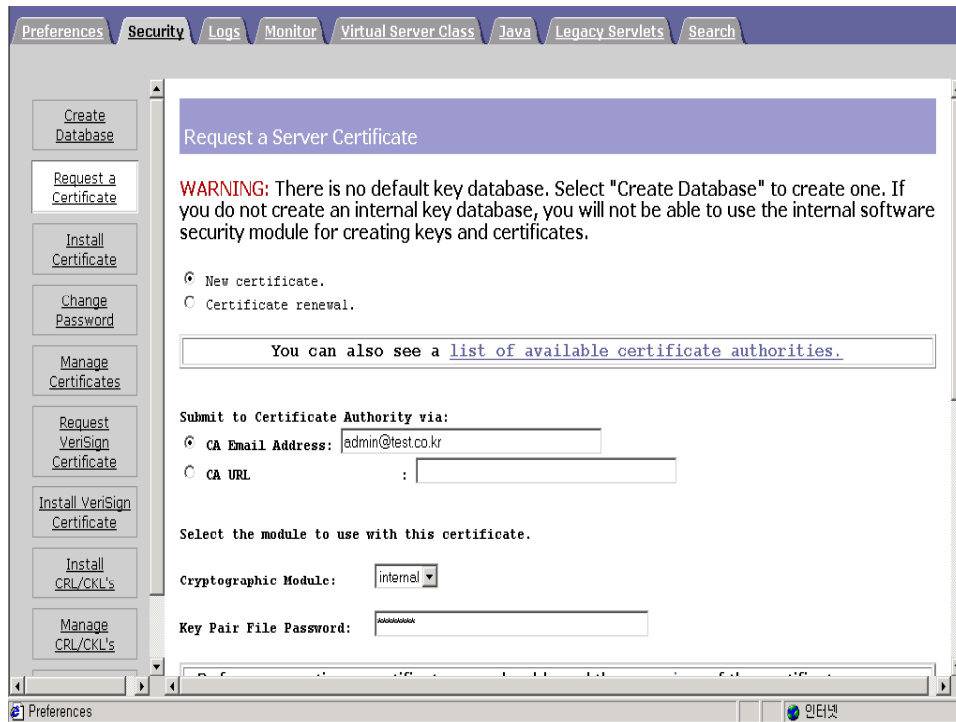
Preferences Security Logs Monitor Virtual Server Class Java Legacy Servlets Search

Create Database

Request a Certificate

Install Certificate

Change Password

Manage Certificates

Request VeriSign Certificate

Install VeriSign Certificate

Install CRL/CKL's

Manage CRL/CKL's

Request a Server Certificate

WARNING: There is no default key database. Select "Create Database" to create one. If you do not create an internal key database, you will not be able to use the internal software security module for creating keys and certificates.

New certificate.

Certificate renewal.

You can also see a list of available certificate authorities.

Submit to Certificate Authority via:

CA Email Address: admin@test.co.kr

CA URL :

Select the module to use with this certificate.

Cryptographic Module: internal

Key Pair File Password: ********

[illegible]

Preferences

인터넷